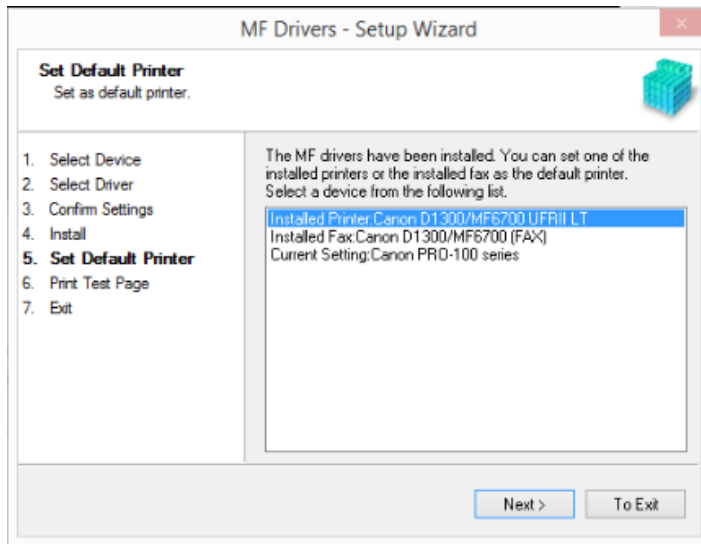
MF Drivers - Setup Wizard

Set Default Printer
Set as default printer.

1. Select Device
2. Select Driver
3. Confirm Settings
4. Install
5. Set Default Printer
6. Print Test Page
7. Exit

The MF drivers have been installed. You can set one of the installed printers or the installed fax as the default printer. Select a device from the following list.

Installed Printer:Canon D1300/MF6700 UFRII LT
Installed Fax:Canon D1300/MF6700 (FAX)
Current Setting:Canon PRO-100 series

Next >
To Exit